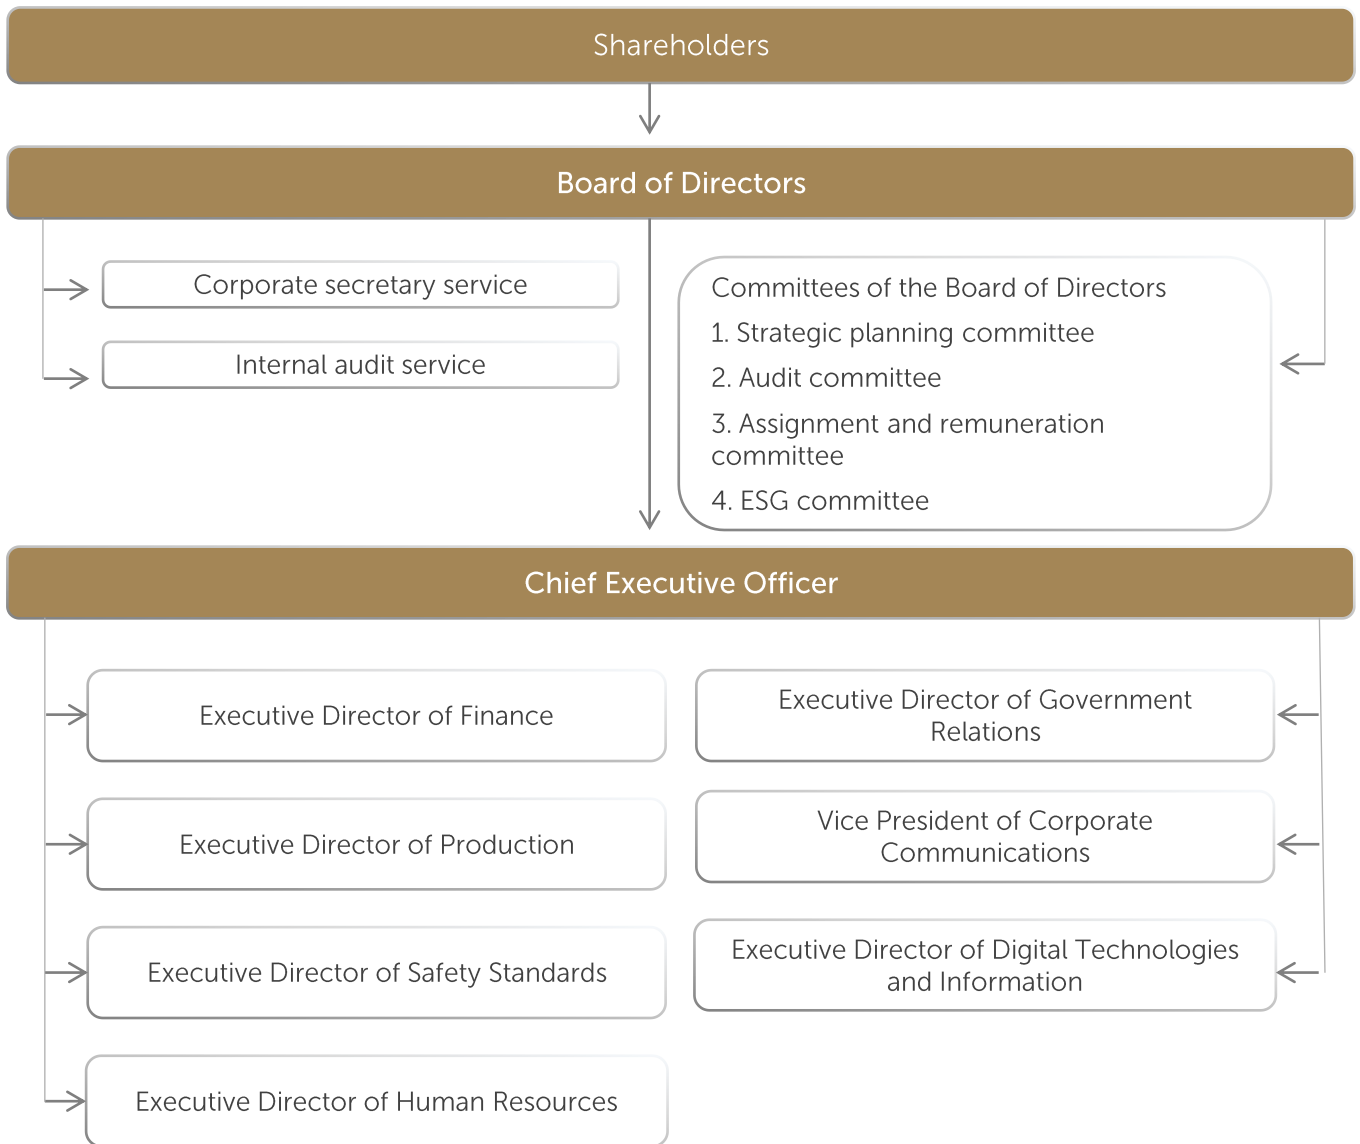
Shareholders

Board of Directors

Corporate secretary service

Internal audit service

Committees of the Board of Directors

1. Strategic planning committee

2. Audit committee

3. Assignment and remuneration committee

4. ESG committee

Chief Executive Officer

Executive Director of Finance

Executive Director of Government Relations

Executive Director of Production

Vice President of Corporate Communications

Executive Director of Safety Standards

Executive Director of Digital Technologies and Information

Executive Director of Human Resources